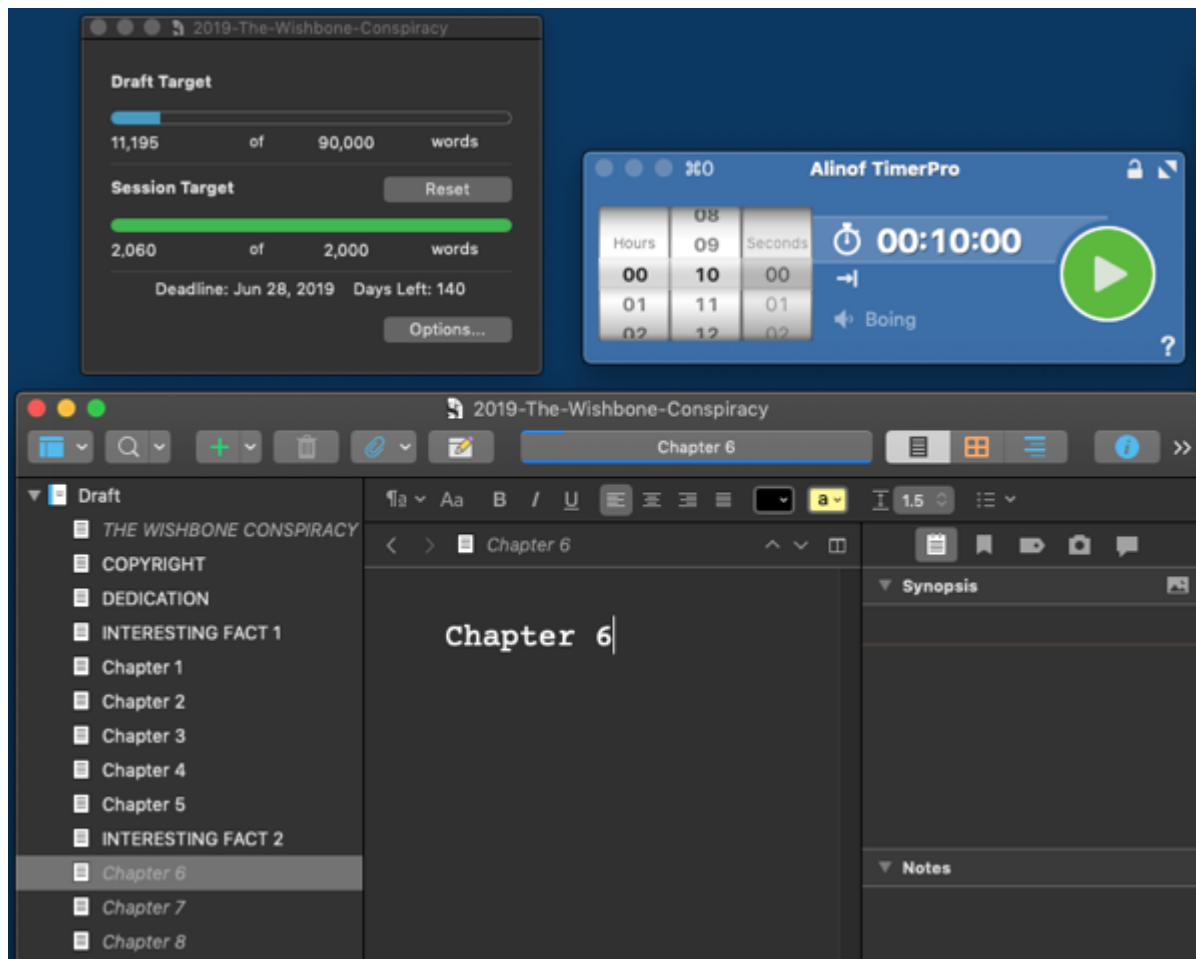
2019-The-Wishbone-Conspiracy

Draft Target

11,195 of 90,000 words

Session Target Reset

2,060 of 2,000 words

Deadline: Jun 28, 2019 Days Left: 140

Options...

⌘0 Alinof TimerPro

Hours 08 Seconds
00 09 00
01 10 01
02 11 02
12

00:10:00

Boing

?

2019-The-Wishbone-Conspiracy

Chapter 6

Draft
THE WISHBONE CONSPIRACY
COPYRIGHT
DEDICATION
INTERESTING FACT 1
Chapter 1
Chapter 2
Chapter 3
Chapter 4
Chapter 5
INTERESTING FACT 2
Chapter 6
Chapter 7
Chapter 8

¶a Aa B I U a 1.5

Chapter 6

Chapter 6

Synopsis

Notes